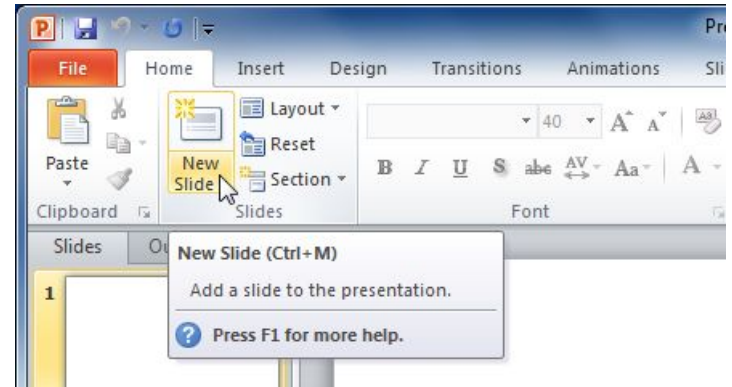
Pr

File Home Insert Design Transitions Animations Sli

Paste

Clipboard

New Slide

Layout ▾

Reset

Section ▾

Slides

40

B I U S abc AV Aa A

Font

Slides Ou

1

New Slide (Ctrl+M)

Add a slide to the presentation.

Press F1 for more help.